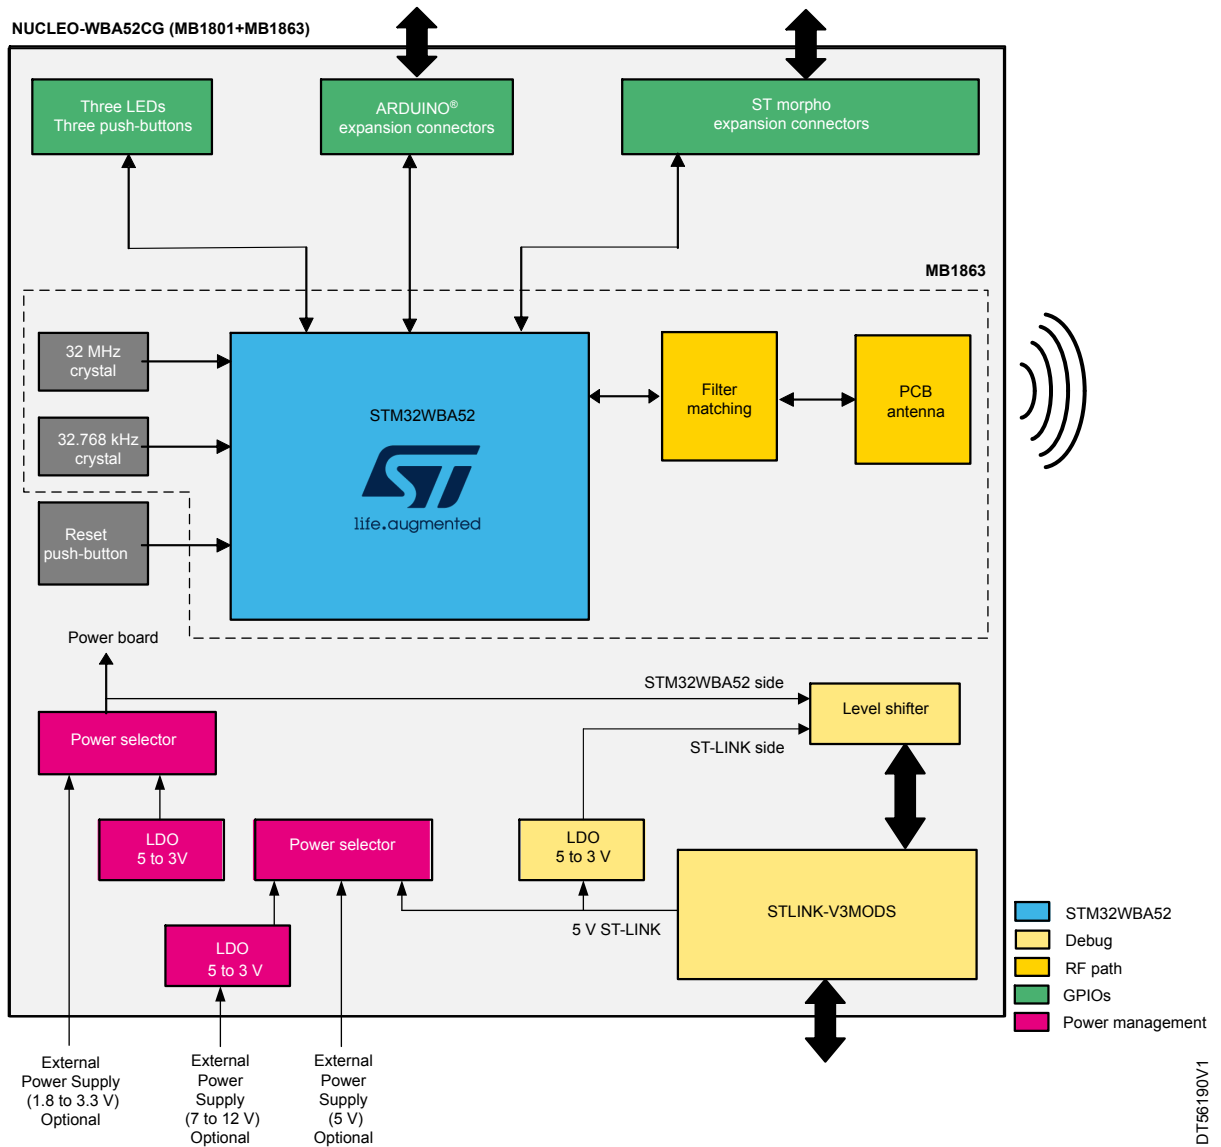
NUCLEO-WBA52CG (MB1801+MB1863)

Three LEDs
Three push-buttons

ARDUINO®
expansion connectors

ST morpho
expansion connectors

MB1863

32 MHz
crystal

32.768 kHz
crystal

Reset
push-button

STM32WBA52

life.augmented

Filter
matching

PCB
antenna

Power board

STM32WBA52 side

Level shifter

ST-LINK side

Power selector

LDO
5 to 3V

Power selector

LDO
5 to 3 V

STLINK-V3MODS

5 V ST-LINK

LDO
5 to 3 V

External
Power Supply
(1.8 to 3.3 V)
Optional

External
Power
Supply
(7 to 12 V)
Optional

External
Power
Supply
(5 V)
Optional

STM32WBA52
Debug
RF path
GPIOs
Power management

DT56190V1